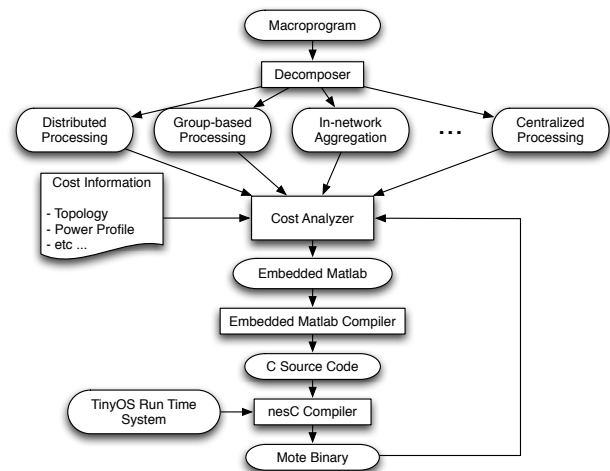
Macroprogram

Decomposer

Distributed Processing

Group-based Processing

In-network Aggregation

...

Centralized Processing

Cost Information

- Topology
- Power Profile
- etc ...

Cost Analyzer

Embedded Matlab

Embedded Matlab Compiler

C Source Code

TinyOS Run Time System

nesC Compiler

Mote Binary